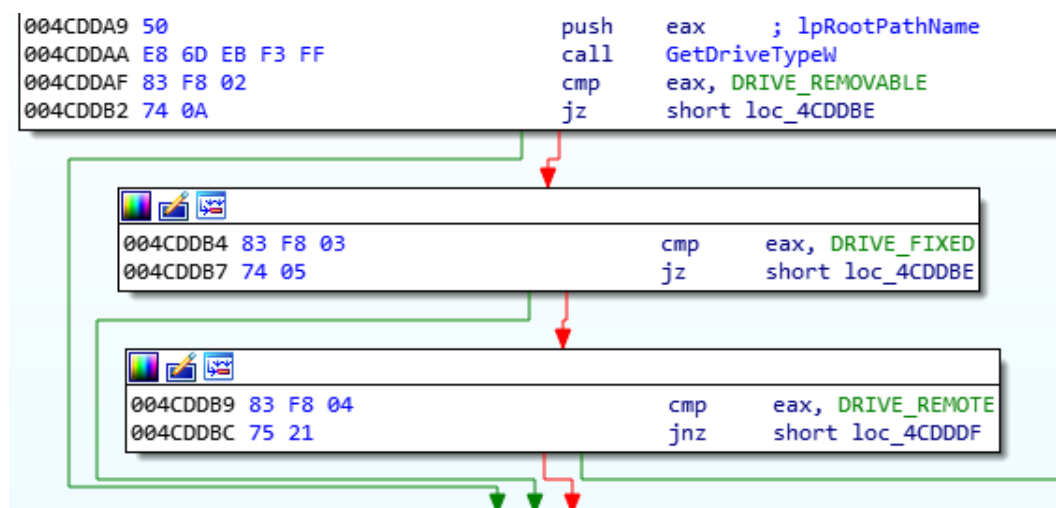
004CDDA9 50 push eax ; lpRootPathName
004CDDAA E8 6D EB F3 FF call GetDriveTypeW
004CDDAF 83 F8 02 cmp eax, DRIVE_REMOVABLE
004CDDB2 74 0A jz short loc_4CDDBE

004CDDB4 83 F8 03 cmp eax, DRIVE_FIXED
004CDDB7 74 05 jz short loc_4CDDBE

004CDDB9 83 F8 04 cmp eax, DRIVE_REMOTE
004CDDBC 75 21 jnz short loc_4CDDDF